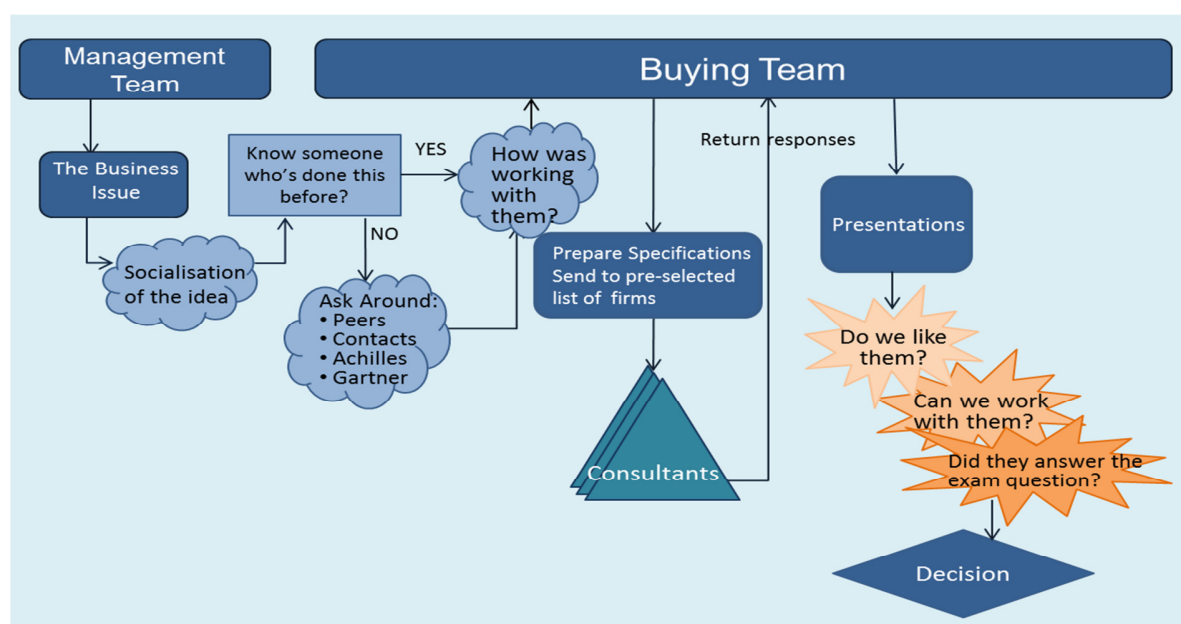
Management Team

Buying Team

The Business Issue

Socialisation of the idea

Know someone who's done this before?

YES

NO

How was working with them?

Ask Around:
• Peers
• Contacts
• Achilles
• Gartner

Return responses

Prepare Specifications
Send to pre-selected list of firms

Consultants

Presentations

Do we like them?

Can we work with them?

Did they answer the exam question?

Decision